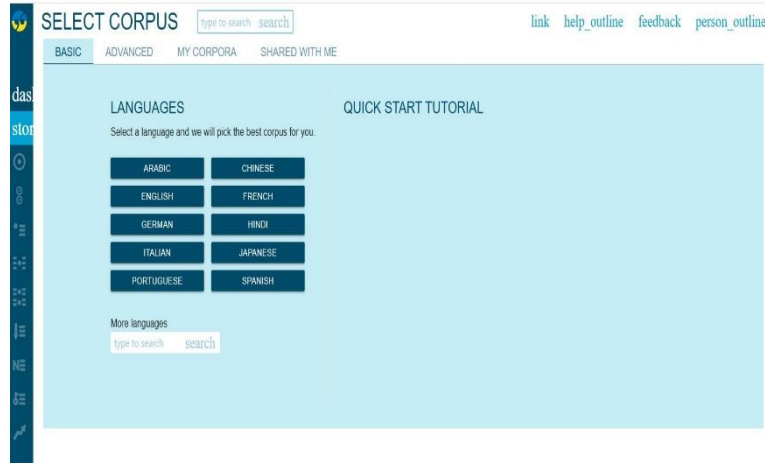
SELECT CORPUS type to search search

link help_outline feedback person_outline

BASIC ADVANCED MY CORPORA SHARED WITH ME

das

stor

LANGUAGES

Select a language and we will pick the best corpus for you.

ARABIC
CHINESE
ENGLISH
FRENCH
GERMAN
HINDI
ITALIAN
JAPANESE
PORTUGUESE
SPANISH

More languages

type to search search

QUICK START TUTORIAL